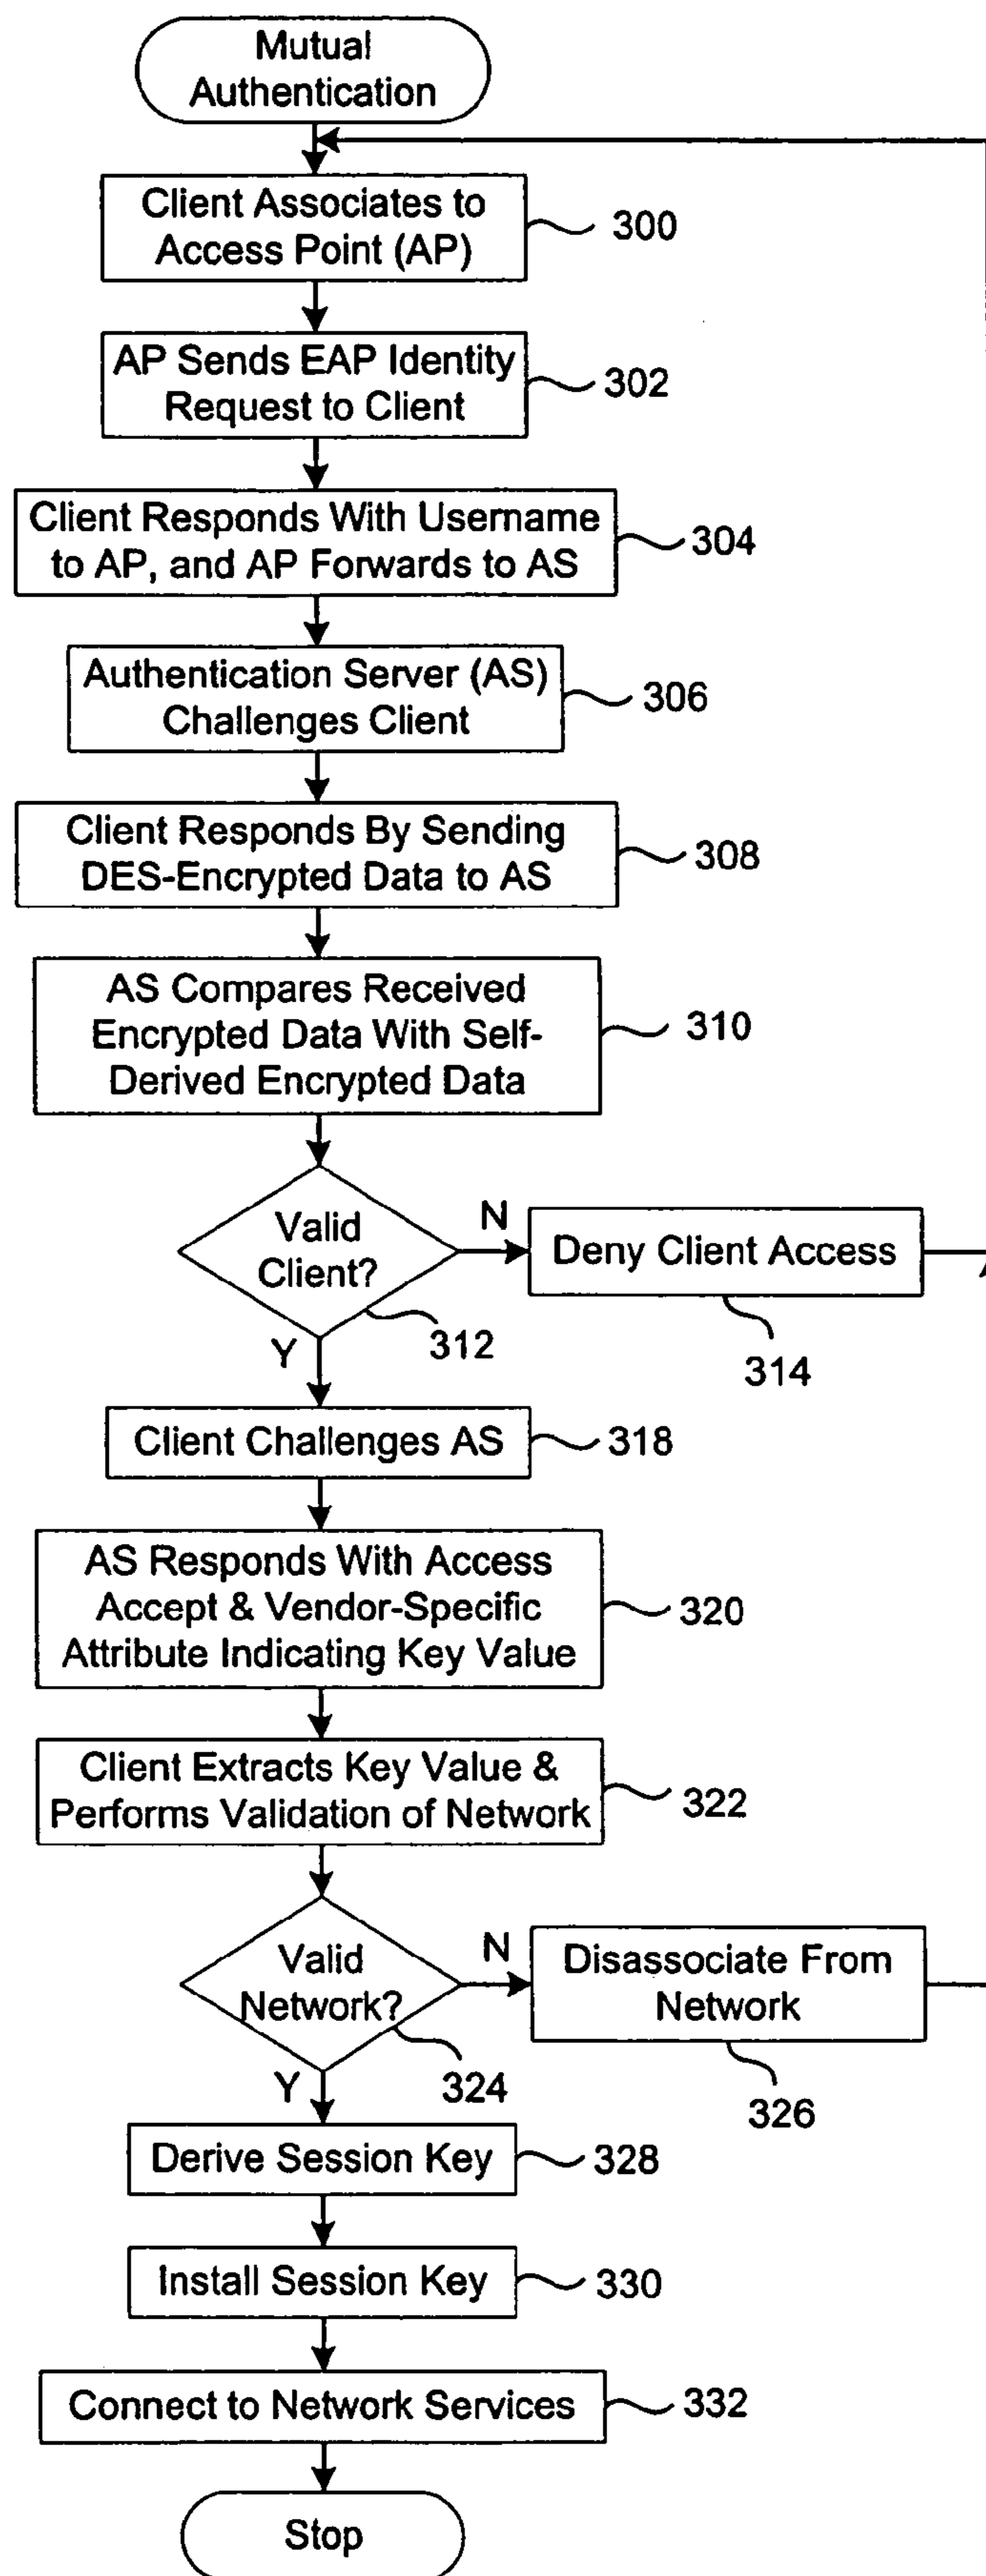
Mutual Authentication

Client Associates to Access Point (AP)

300

AP Sends EAP Identity Request to Client

302

Client Responds With Username to AP, and AP Forwards to AS

304

Authentication Server (AS) Challenges Client

306

Client Responds By Sending DES-Encrypted Data to AS

308

AS Compares Received Encrypted Data With Self-Derived Encrypted Data

310

Valid Client?

N

Deny Client Access

312

Y

314

Client Challenges AS

318

AS Responds With Access Accept & Vendor-Specific Attribute Indicating Key Value

320

Client Extracts Key Value & Performs Validation of Network

322

Valid Network?

N

Disassociate From Network

324

Y

326

Derive Session Key

328

Install Session Key

330

Connect to Network Services

332

Stop